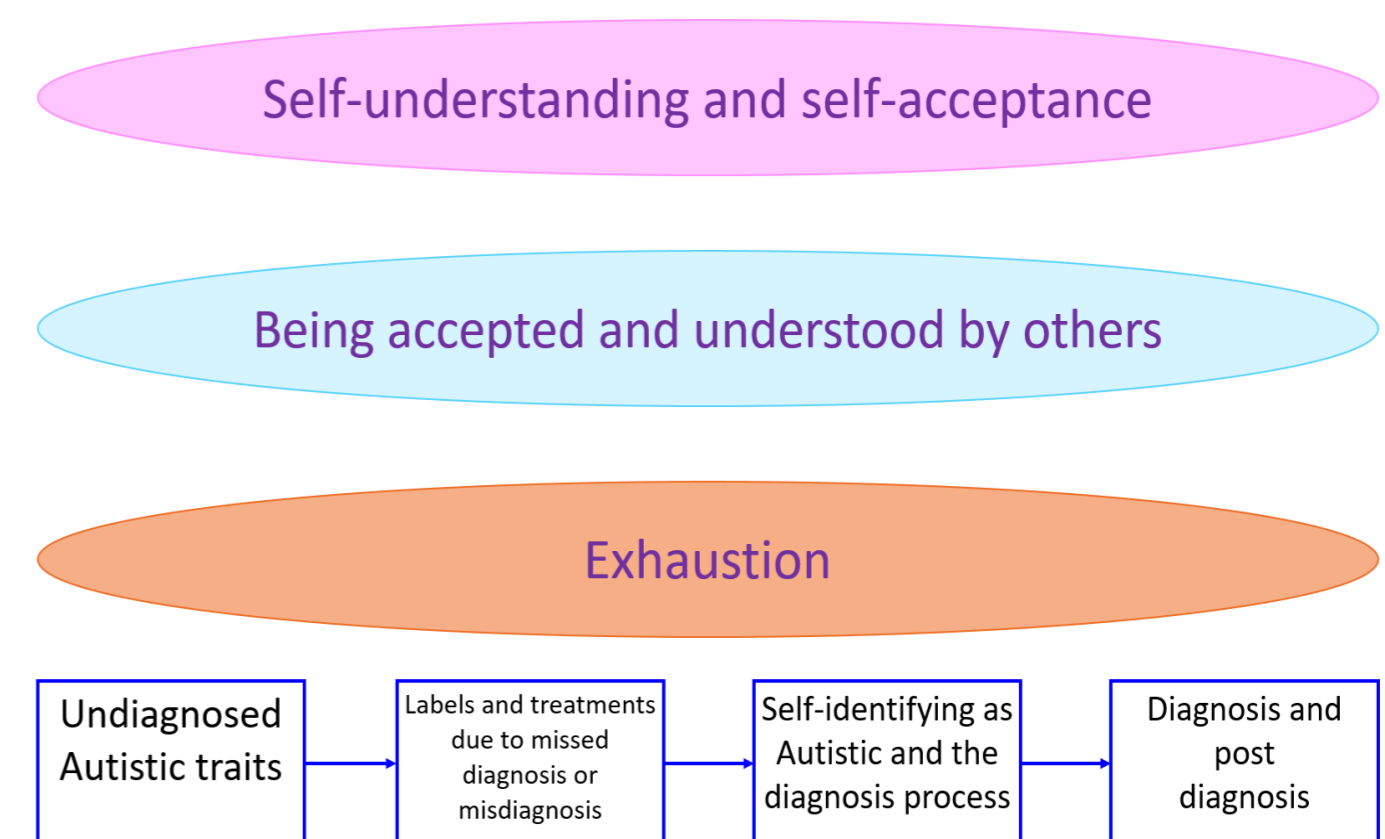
Self-understanding and self-acceptance

Being accepted and understood by others

Exhaustion

Undiagnosed Autistic traits

Labels and treatments due to missed diagnosis or misdiagnosis

Self-identifying as Autistic and the diagnosis process

Diagnosis and post diagnosis